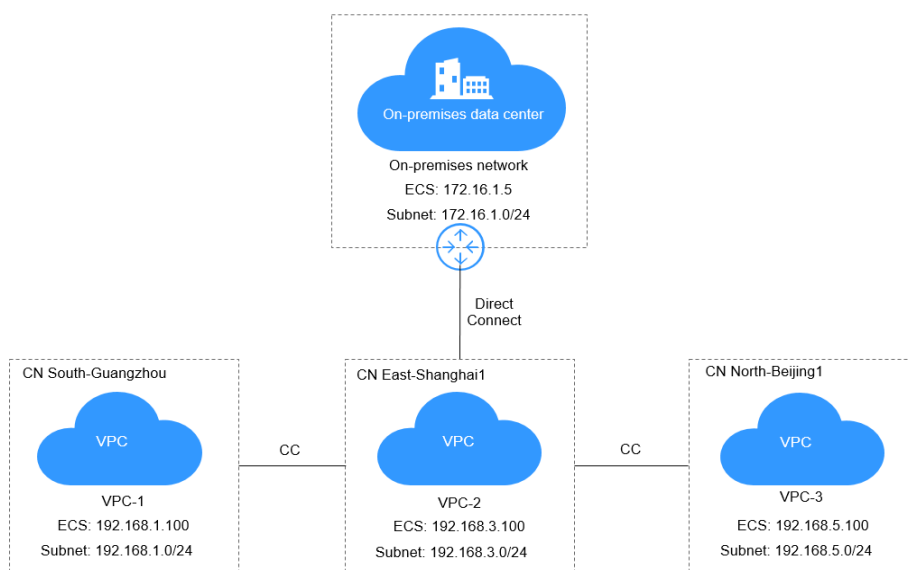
On-premises data center

On-premises network

ECS: 172.16.1.5

Subnet: 172.16.1.0/24

Direct Connect

CN South-Guangzhou

VPC

VPC-1

ECS: 192.168.1.100

Subnet: 192.168.1.0/24

CC

CN East-Shanghai1

VPC

VPC-2

ECS: 192.168.3.100

Subnet: 192.168.3.0/24

CC

CN North-Beijing1

VPC

VPC-3

ECS: 192.168.5.100

Subnet: 192.168.5.0/24